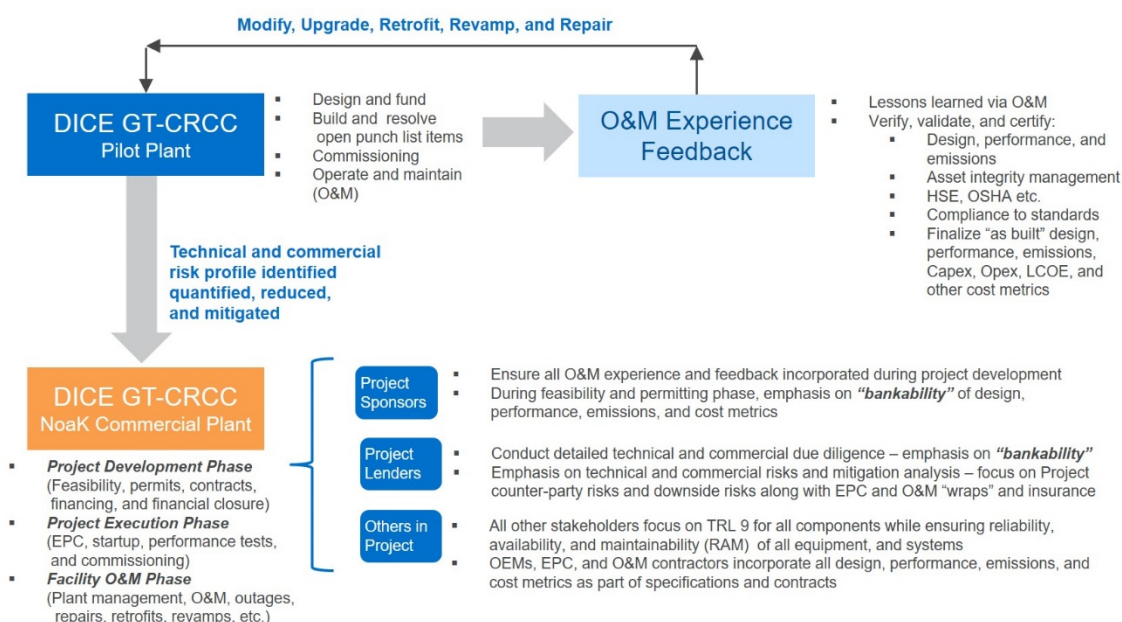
Modify, Upgrade, Retrofit, Revamp, and Repair

DICE GT-CRCC
Pilot Plant

- Design and fund
- Build and resolve open punch list items
- Commissioning
- Operate and maintain (O&M)

O&M Experience Feedback

- Lessons learned via O&M
- Verify, validate, and certify:
  - Design, performance, and emissions
  - Asset integrity management
  - HSE, OSHA etc.
  - Compliance to standards
  - Finalize "as built" design, performance, emissions, Capex, Opex, LCOE, and other cost metrics

Technical and commercial risk profile identified quantified, reduced, and mitigated

DICE GT-CRCC
NoaK Commercial Plant

- Project Development Phase (Feasibility, permits, contracts, financing, and financial closure)
- Project Execution Phase (EPC, startup, performance tests, and commissioning)
- Facility O&M Phase (Plant management, O&M, outages, repairs, retrofits, revamps, etc.)

Project Sponsors

- Ensure all O&M experience and feedback incorporated during project development
- During feasibility and permitting phase, emphasis on "bankability" of design, performance, emissions, and cost metrics

Project Lenders

- Conduct detailed technical and commercial due diligence – emphasis on "bankability"
- Emphasis on technical and commercial risks and mitigation analysis – focus on Project counter-party risks and downside risks along with EPC and O&M "wraps" and insurance

Others in Project

- All other stakeholders focus on TRL 9 for all components while ensuring reliability, availability, and maintainability (RAM) of all equipment, and systems
- OEMs, EPC, and O&M contractors incorporate all design, performance, emissions, and cost metrics as part of specifications and contracts